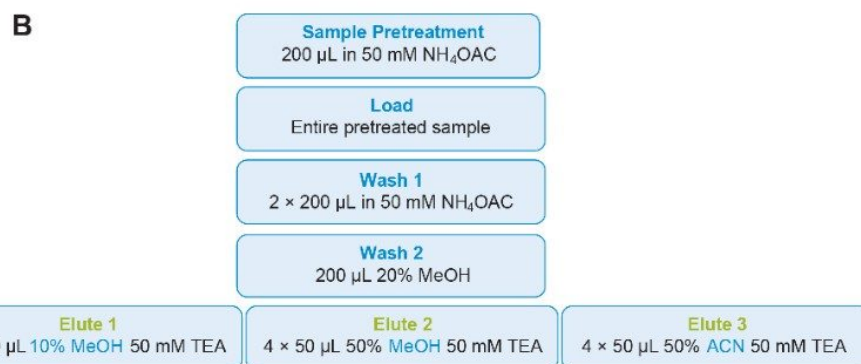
B

Sample Pretreatment
200 µL in 50 mM $NH_4OAC$

Load
Entire pretreated sample

Wash 1
2 × 200 µL in 50 mM $NH_4OAC$

Wash 2
200 µL 20% MeOH

Elute 1
µL 10% MeOH 50 mM TEA

Elute 2
4 × 50 µL 50% MeOH 50 mM TEA

Elute 3
4 × 50 µL 50% ACN 50 mM TEA